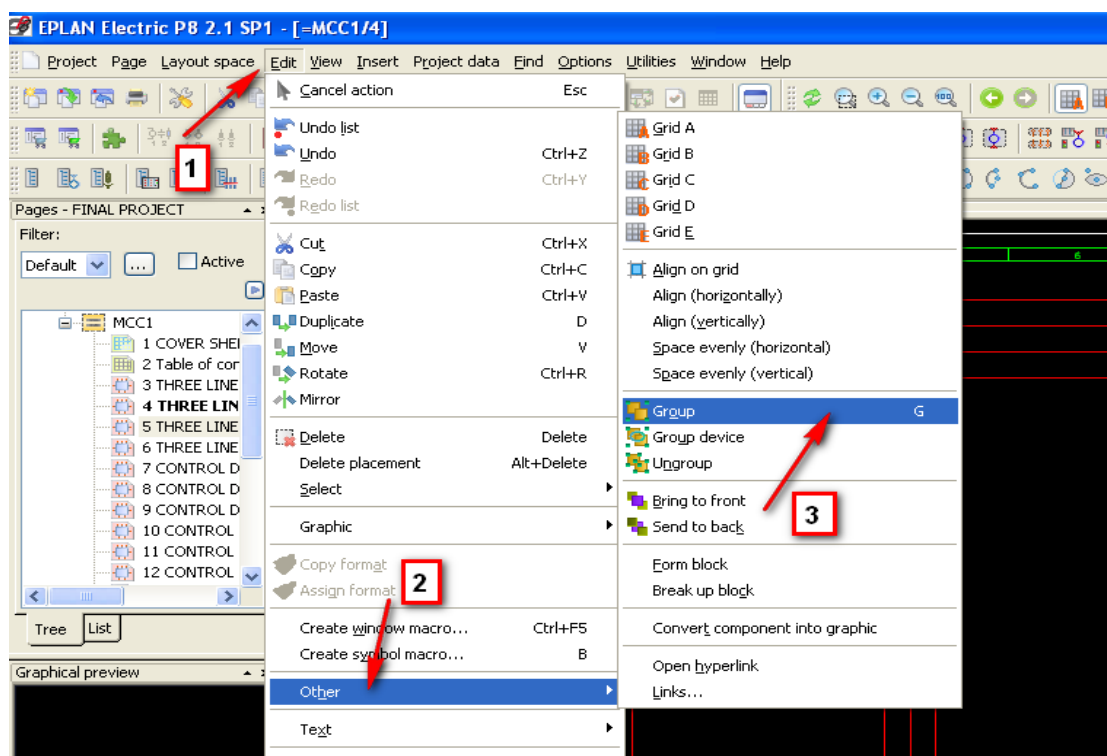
EPLAN Electric P8 2.1 SP1 - [=MCC1/4]

Project Page Layout space Edit View Insert Project data Find Options Utilities Window Help

1

Pages - FINAL PROJECT

Filter:

Default ... Active

MCC1
1 COVER SHE
2 Table of cor
3 THREE LINE
4 THREE LIN
5 THREE LINE
6 THREE LINE
7 CONTROL D
8 CONTROL D
9 CONTROL D
10 CONTROL
11 CONTROL
12 CONTROL

Tree List

Graphical preview

Cancel action Esc
Undo list
Undo Ctrl+Z
Redo Ctrl+Y
Redo list
Cut Ctrl+X
Copy Ctrl+C
Paste Ctrl+V
Duplicate D
Move V
Rotate Ctrl+R
Mirror
Delete Delete
Delete placement Alt+Delete
Select
Graphic
Copy format
Assign format
2
Create window macro... Ctrl+F5
Create symbol macro... B
Other
Text

Grid A
Grid B
Grid C
Grid D
Grid E
Align on grid
Align (horizontally)
Align (vertically)
Space evenly (horizontal)
Space evenly (vertical)
Group G
Group device
Ungroup
Bring to front
Send to back
3
Form block
Break up block
Convert component into graphic
Open hyperlink
Links...

6